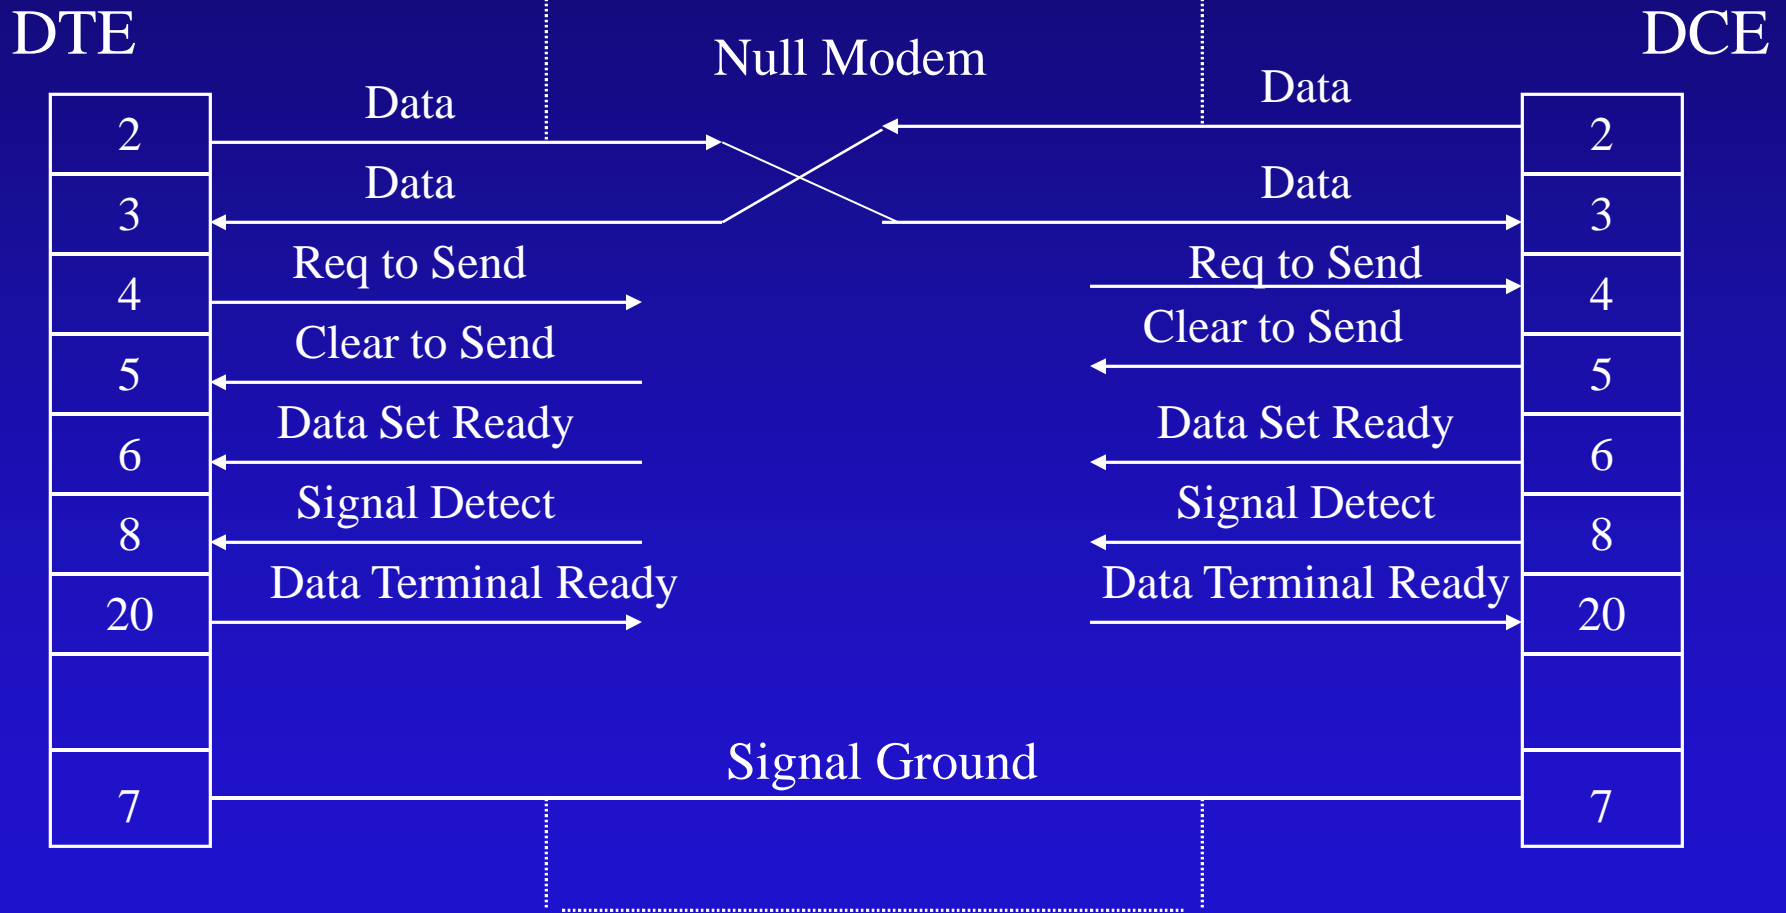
DTE

Null Modem

DCE

| 2 |
|---|
| 3 |
| 4 |
| 5 |
| 6 |
| 8 |
| 20 |
|  |
| 7 |

Data

Data

Req to Send

Clear to Send

Data Set Ready

Signal Detect

Data Terminal Ready

Data

Data

Req to Send

Clear to Send

Data Set Ready

Signal Detect

Data Terminal Ready

| 2 |
|---|
| 3 |
| 4 |
| 5 |
| 6 |
| 8 |
| 20 |
|  |
| 7 |

Signal Ground